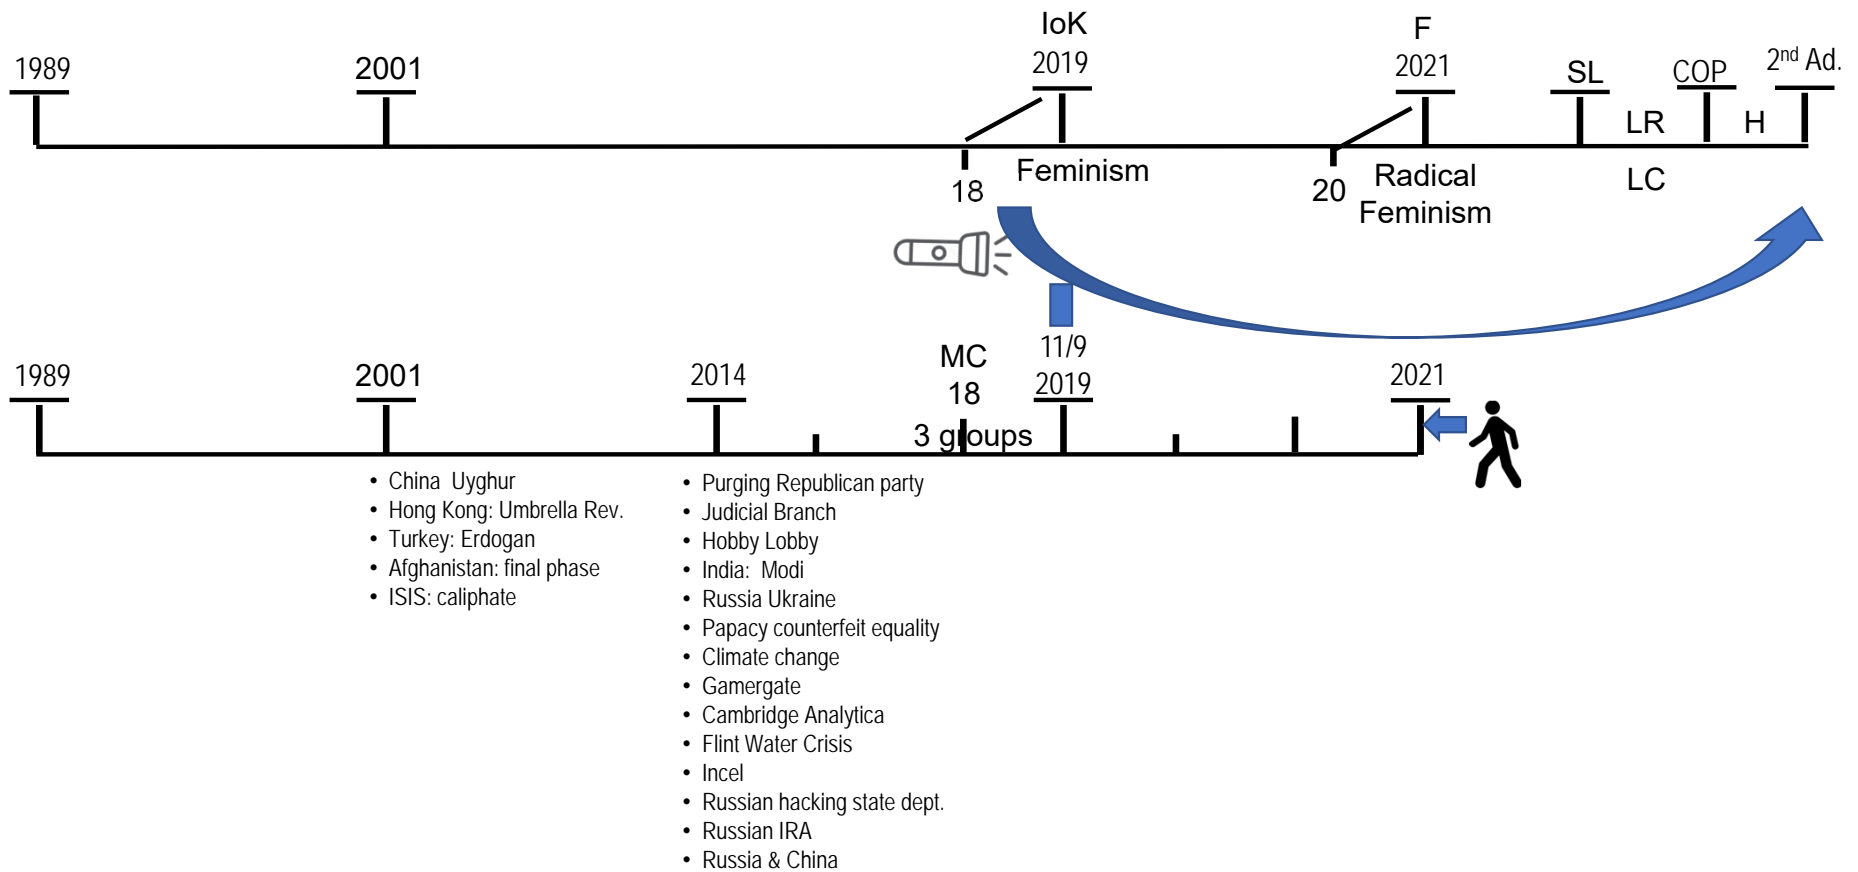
1989

2001

IoK
2019

18

Feminism

F
2021

20

Radical Feminism

SL

LR

LC

COP

H

2$^{nd}$ Ad.

1989

2001

2014

MC
18
3 groups

11/9
2019

2021

- China Uyghur
- Hong Kong: Umbrella Rev.
- Turkey: Erdogan
- Afghanistan: final phase
- ISIS: caliphate

- Purging Republican party
- Judicial Branch
- Hobby Lobby
- India: Modi
- Russia Ukraine
- Papacy counterfeit equality
- Climate change
- Gamergate
- Cambridge Analytica
- Flint Water Crisis
- Incel
- Russian hacking state dept.
- Russian IRA
- Russia & China